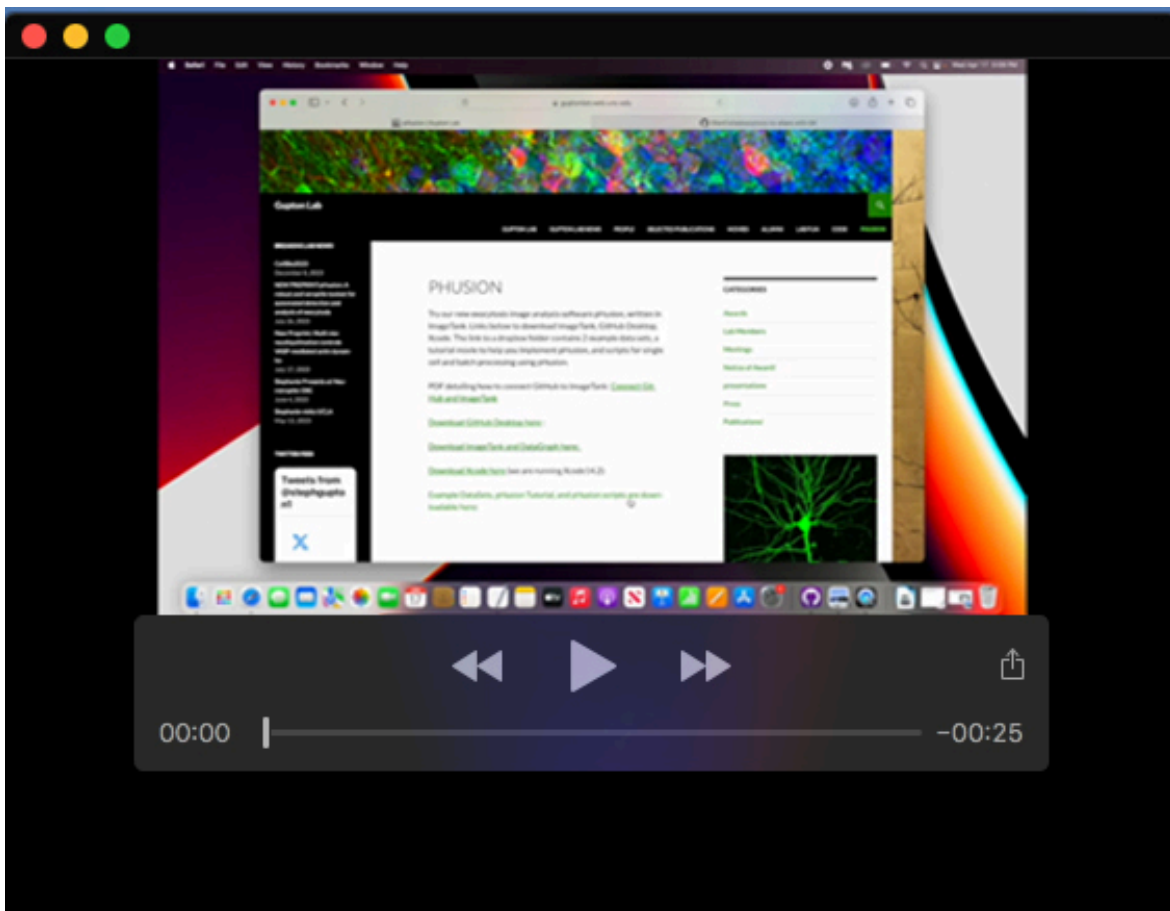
Safari File Edit View History Bookmarks Window Help

Gupton Lab

GUPTON LAB GUPTON LAB NEWS PEOPLE SELECTED PUBLICATIONS MOVIES ALUMNI LABFUN CODE PHUSION

BREAKING LAB NEWS

PHUSION

Try our new exocytosis image analysis software pHusion, written in ImageTank. Links below to download ImageTank, GitHub Desktop, Xcode. This link to a dropbox folder contains 2 example data sets, a tutorial movie to help you implement pHusion, and scripts for single cell and batch processing using pHusion.

PDF detailing how to connect GitHub to ImageTank: Connect Git-Hub and ImageTank

Download GitHub Desktop here

Download ImageTank and DataGraph here.

Download Xcode here (we are running Xcode 14.2)

Example DataSets, pHusion Tutorial, and pHusion scripts are downloadable here

CATEGORIES

Awards

Lab Members

Meetings

Notice of Award

presentations

Press

Publications

TWITTER FEED

Tweets from @stephgupton

00:00

−00:25